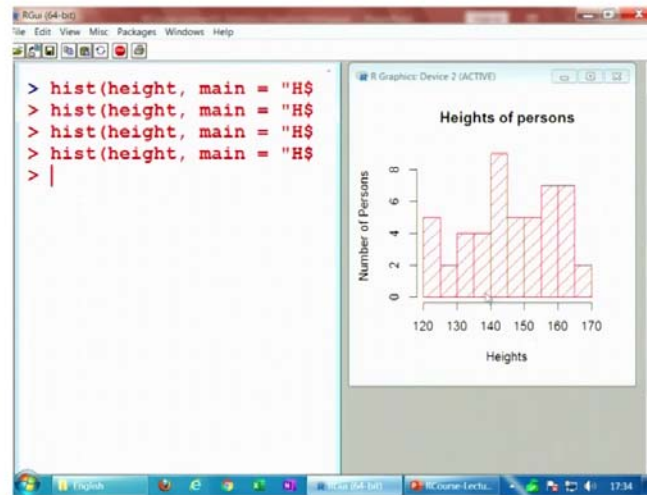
RGui (64-bit)
File Edit View Misc Packages Windows Help

> hist(height, main = "H$
> hist(height, main = "H$
> hist(height, main = "H$
> hist(height, main = "H$
> |

R Graphics: Device 2 (ACTIVE)

Heights of persons

Number of Persons

0
2
4
6
8

120 130 140 150 160 170

Heights

English
RGui (64-bit)
RCourse-Lectu...
17:34